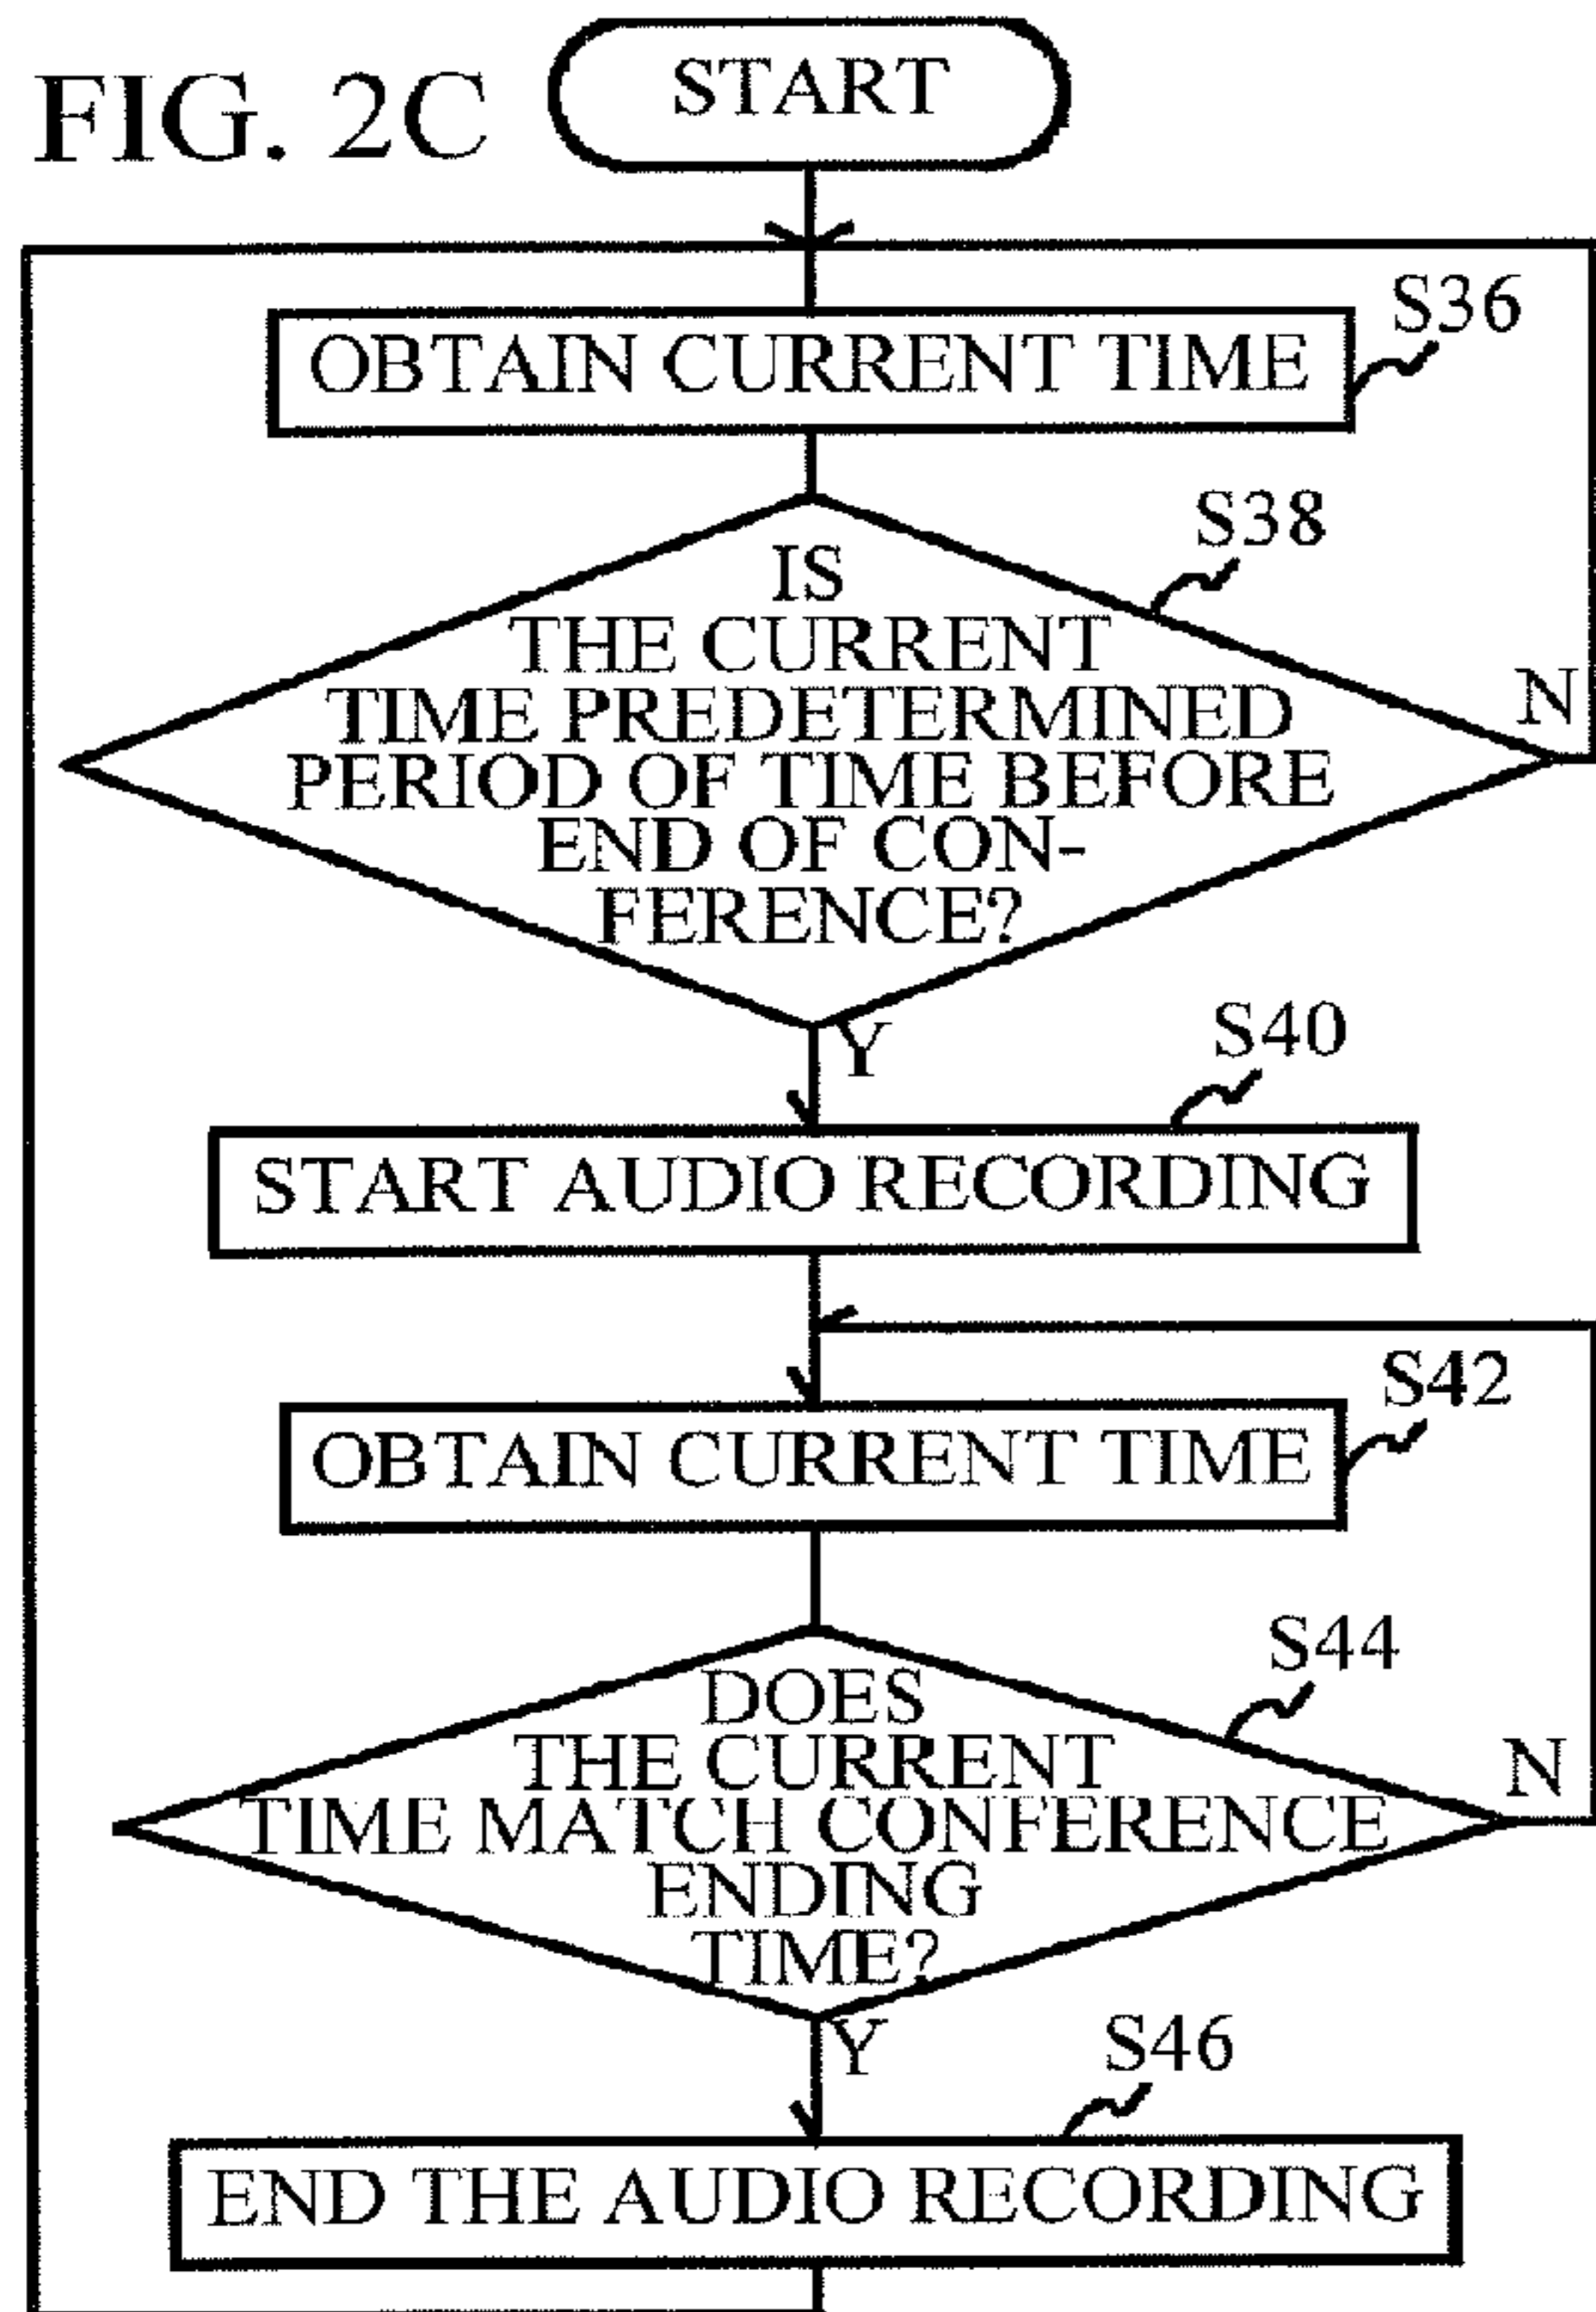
FIG. 2C

START

S36

OBTAIN CURRENT TIME

S38

IS THE CURRENT TIME PREDETERMINED PERIOD OF TIME BEFORE END OF CONFERENCE?

N

Y

S40

START AUDIO RECORDING

S42

OBTAIN CURRENT TIME

S44

DOES THE CURRENT TIME MATCH CONFERENCE ENDING TIME?

N

Y

S46

END THE AUDIO RECORDING